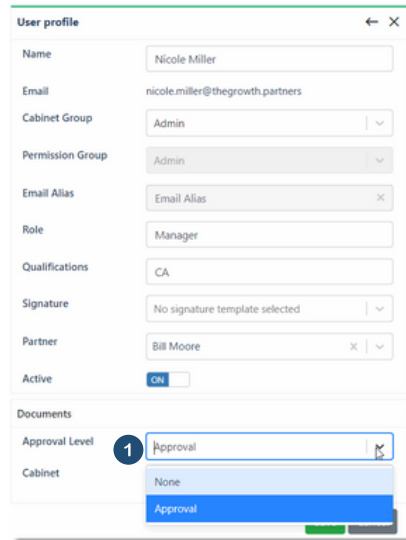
User profile

Name Nicole Miller

Email nicole.miller@thegrowth.partners

Cabinet Group Admin

Permission Group Admin

Email Alias Email Alias

Role Manager

Qualifications CA

Signature No signature template selected

Partner Bill Moore

Active ON

Documents

Approval Level Approval

1

Cabinet

None

Approval